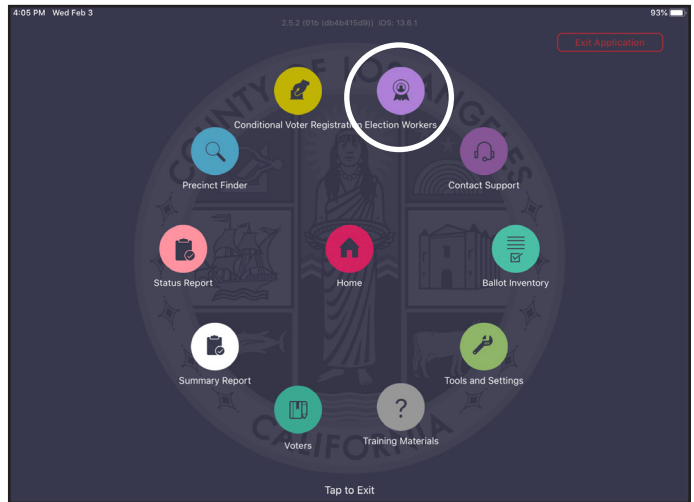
4:05 PM Wed Feb 3
2.5.2 (01b (db4b415d9)) iOS: 13.6.1
93%

Exit Application

COUNTY OF LOS ANGELES

Conditional Voter Registration
Election Workers
Precinct Finder
Contact Support
Status Report
Home
Ballot Inventory
Summary Report
Tools and Settings
Voters
?
Training Materials

CALIFORNIA

Tap to Exit